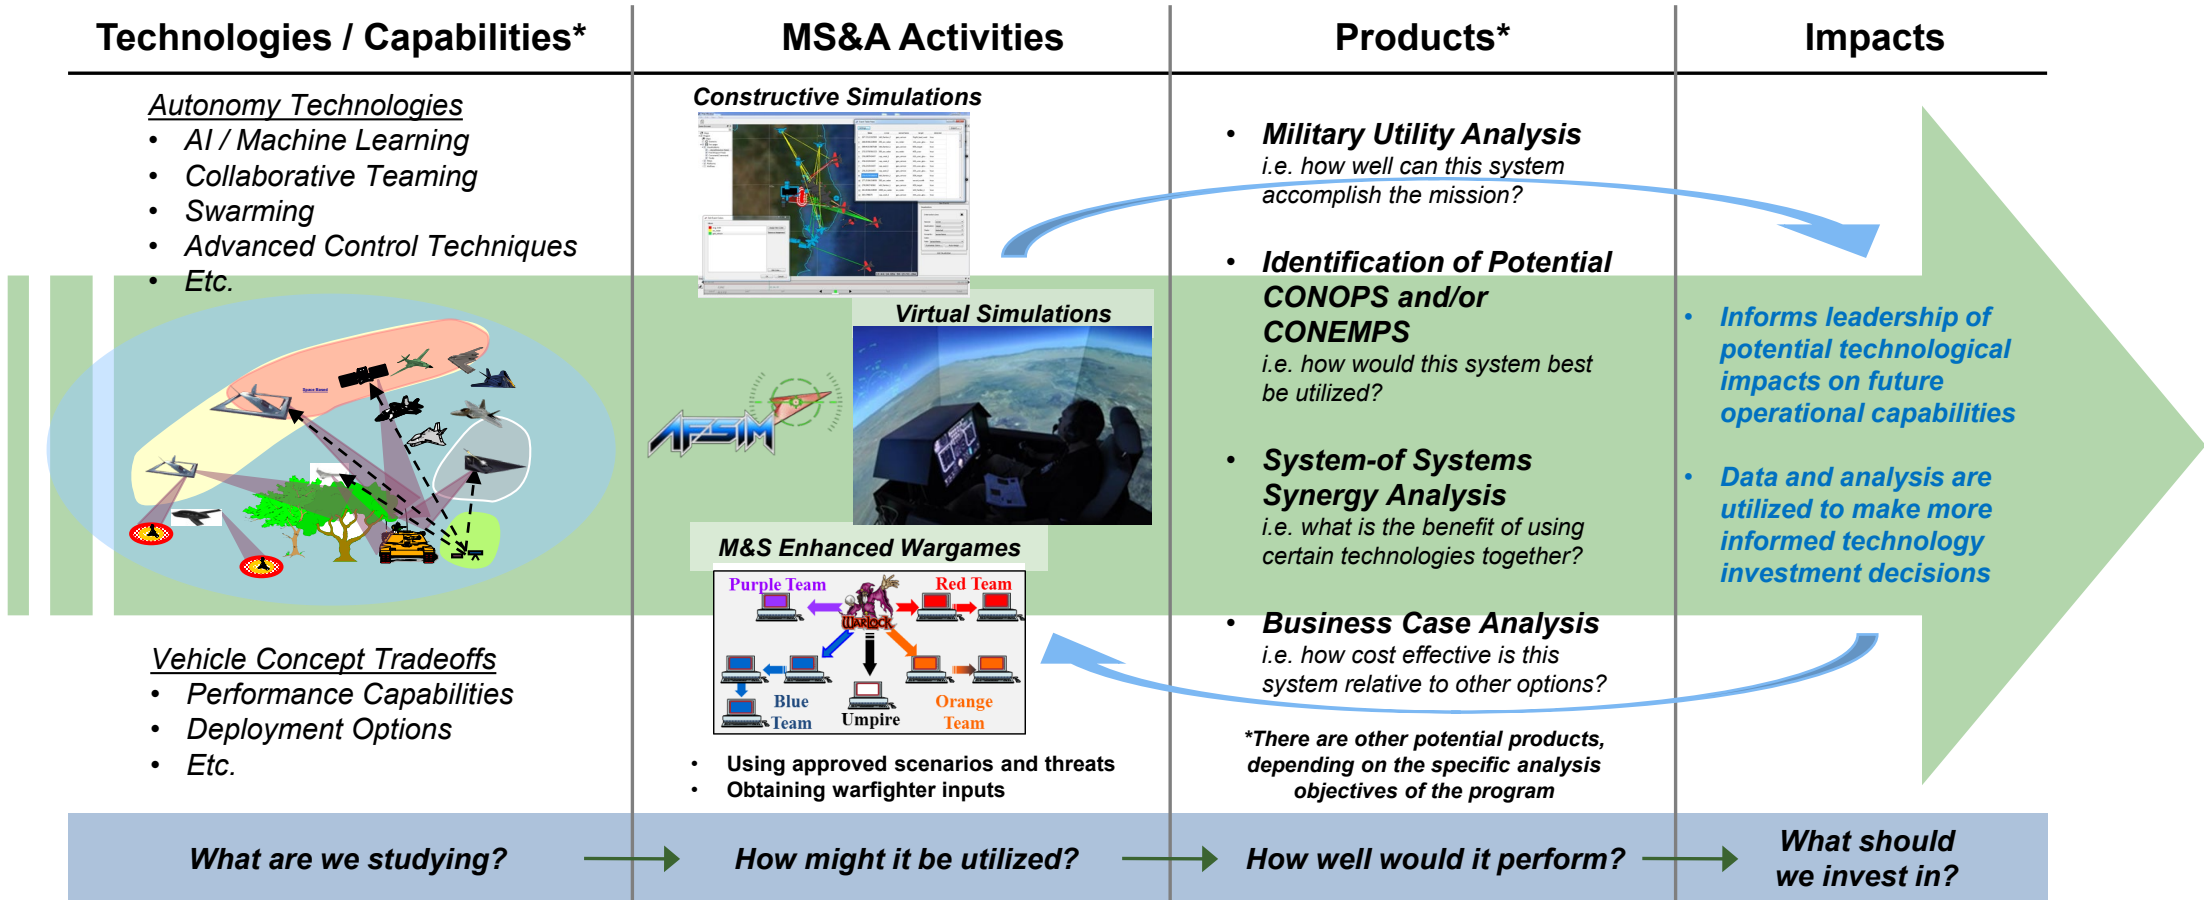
Technologies / Capabilities*

Autonomy Technologies
- AI / Machine Learning
- Collaborative Teaming
- Swarming
- Advanced Control Techniques
- Etc.

Space Based

Vehicle Concept Tradeoffs
- Performance Capabilities
- Deployment Options
- Etc.

MS&A Activities

Constructive Simulations

AFSIM

Virtual Simulations

M&S Enhanced Wargames

Purple Team
Red Team
Warlock
Blue Team
Umpire
Orange Team

- Using approved scenarios and threats
- Obtaining warfighter inputs

Products*

- Military Utility Analysis
i.e. how well can this system accomplish the mission?

- Identification of Potential CONOPS and/or CONEMPS
i.e. how would this system best be utilized?

- System-of Systems Synergy Analysis
i.e. what is the benefit of using certain technologies together?

- Business Case Analysis
i.e. how cost effective is this system relative to other options?

*There are other potential products, depending on the specific analysis objectives of the program

Impacts

- Informs leadership of potential technological impacts on future operational capabilities

- Data and analysis are utilized to make more informed technology investment decisions

What are we studying?

How might it be utilized?

How well would it perform?

What should we invest in?